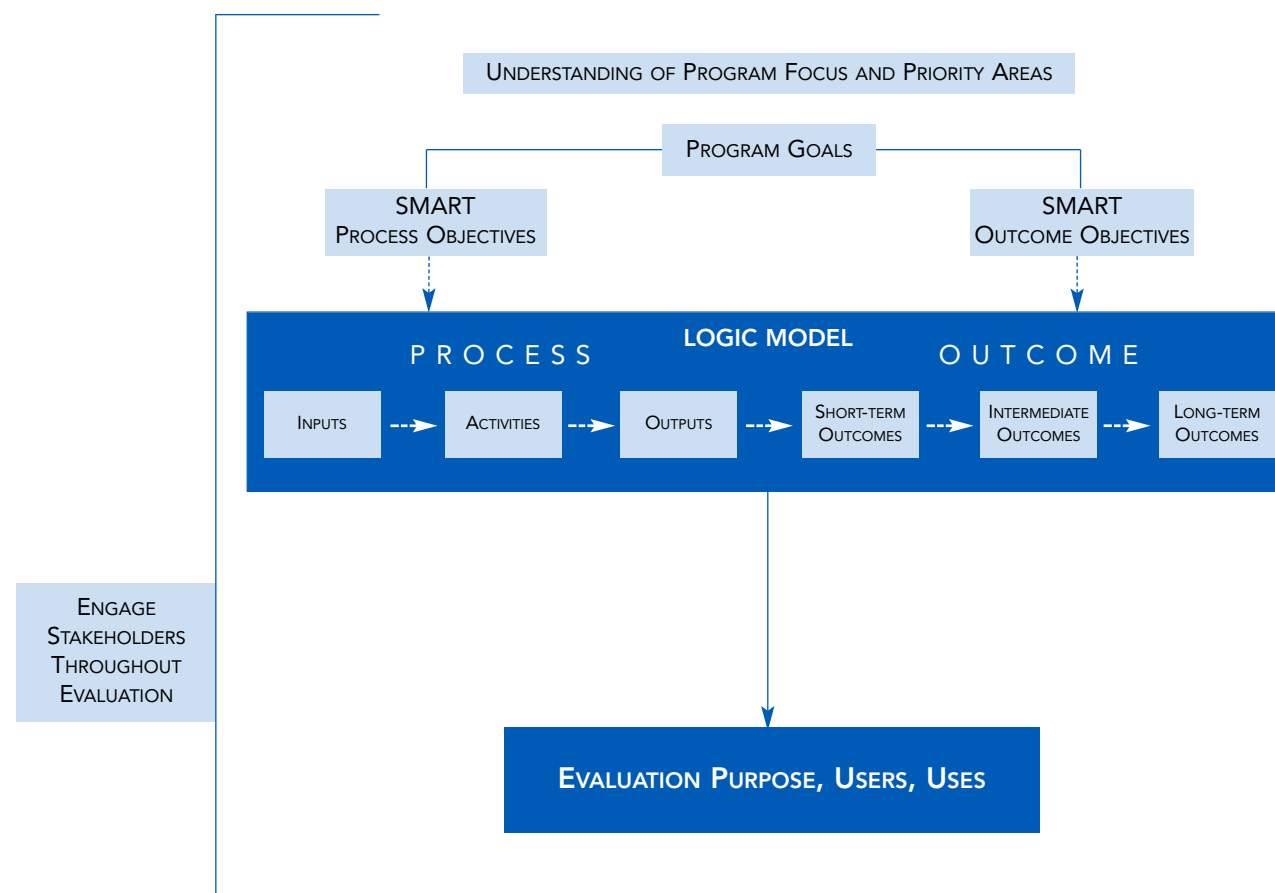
Understanding of Program Focus and Priority Areas

Program Goals

SMART
Process Objectives

SMART
Outcome Objectives

LOGIC MODEL

PROCESS

OUTCOME

Inputs

Activities

Outputs

Short-term Outcomes

Intermediate Outcomes

Long-term Outcomes

Engage Stakeholders Throughout Evaluation

Evaluation Purpose, Users, Uses